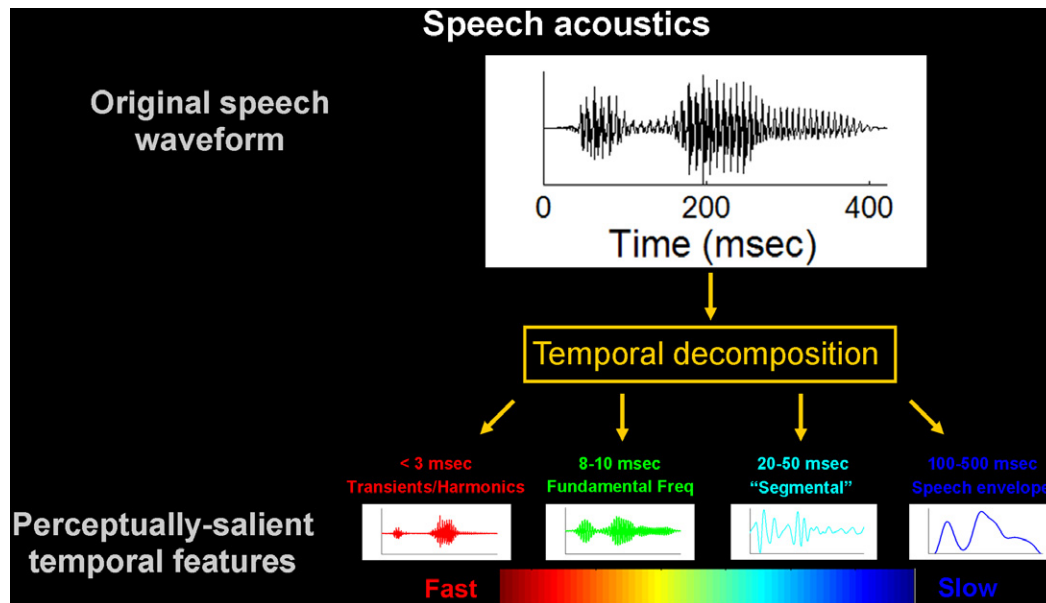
Speech acoustics

Original speech waveform

0 200 400
Time (msec)

Temporal decomposition

< 3 msec
Transients/Harmonics

8-10 msec
Fundamental Freq

20-50 msec
"Segmental"

100-500 msec
Speech envelope

Perceptually-salient temporal features

Fast

Slow